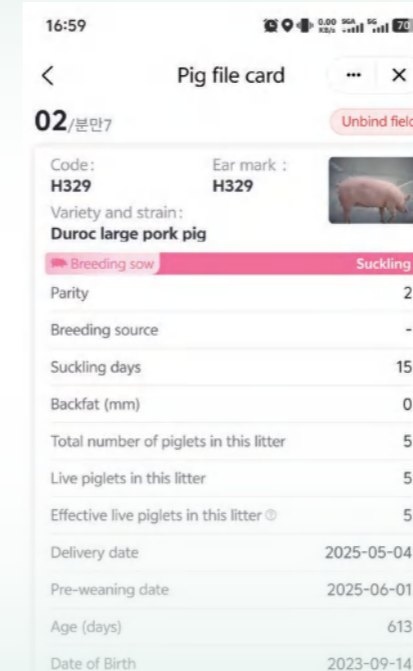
16:59

Pig file card

02/분만7

Unbind fiel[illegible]

Code:
H329

Ear mark:
H329

Variety and strain:
Duroc large pork pig

Breeding sow
Suckling

| | |
|---|---|
| Parity | 2 |
| Breeding source | - |
| Suckling days | 15 |
| Backfat (mm) | 0 |
| Total number of piglets in this litter | 5 |
| Live piglets in this litter | 5 |
| Effective live piglets in this litter | 5 |
| Delivery date | 2025-05-04 |
| Pre-weaning date | 2025-06-01 |
| Age (days) | 613 |
| Date of Birth | 2023-09-14 |